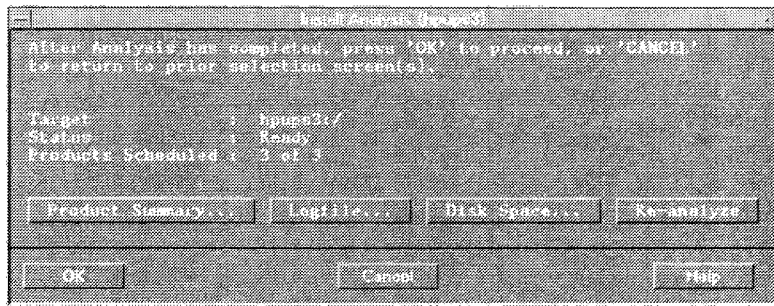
Install Analysis (hpupe3)

After Analysis has completed, press 'OK' to proceed, or 'CANCEL' to return to prior selection screen(s).

Target : hpupe3:/
Status : Ready
Products Scheduled : 3 of 3

Product Summary... Logfile... Disk Space... Re-analyze

OK Cancel Help